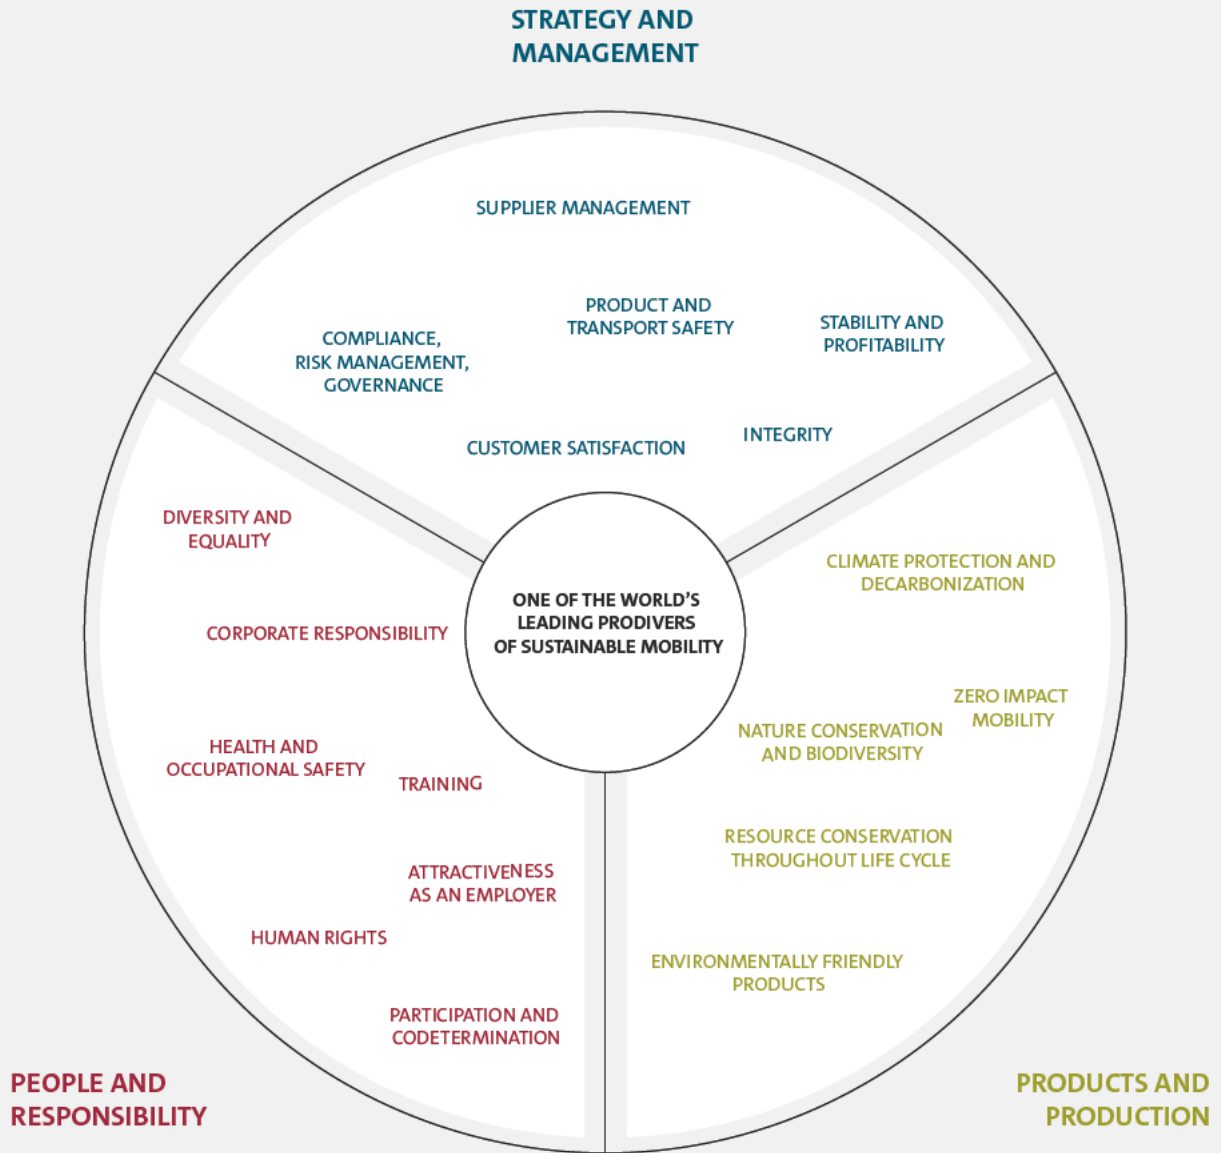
STRATEGY AND MANAGEMENT

SUPPLIER MANAGEMENT

PRODUCT AND TRANSPORT SAFETY

COMPLIANCE, RISK MANAGEMENT, GOVERNANCE

STABILITY AND PROFITABILITY

CUSTOMER SATISFACTION

INTEGRITY

ONE OF THE WORLD'S LEADING PRODIVERS OF SUSTAINABLE MOBILITY

DIVERSITY AND EQUALITY

CORPORATE RESPONSIBILITY

HEALTH AND OCCUPATIONAL SAFETY

TRAINING

ATTRACTIVENESS AS AN EMPLOYER

HUMAN RIGHTS

PARTICIPATION AND CODETERMINATION

CLIMATE PROTECTION AND DECARBONIZATION

ZERO IMPACT MOBILITY

NATURE CONSERVATION AND BIODIVERSITY

RESOURCE CONSERVATION THROUGHOUT LIFE CYCLE

ENVIRONMENTALLY FRIENDLY PRODUCTS

PEOPLE AND RESPONSIBILITY

PRODUCTS AND PRODUCTION